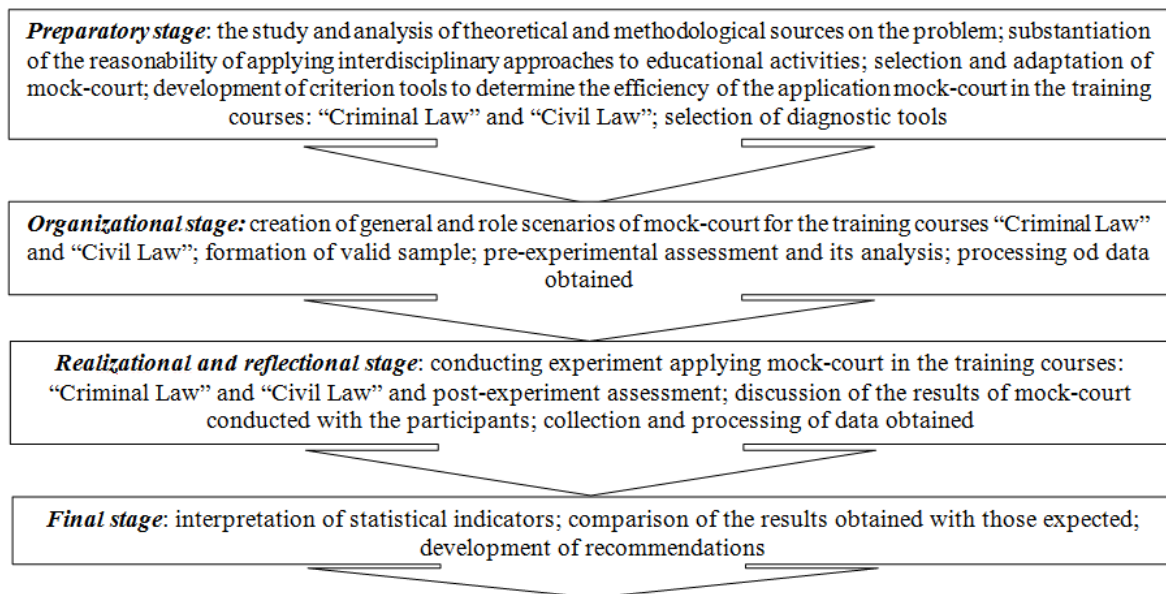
*Preparatory stage*: the study and analysis of theoretical and methodological sources on the problem; substantiation of the reasonability of applying interdisciplinary approaches to educational activities; selection and adaptation of mock-court; development of criterion tools to determine the efficiency of the application mock-court in the training courses: “Criminal Law” and “Civil Law”; selection of diagnostic tools

*Organizational stage:* creation of general and role scenarios of mock-court for the training courses “Criminal Law” and “Civil Law”; formation of valid sample; pre-experimental assessment and its analysis; processing od data obtained

*Realizational and reflectional stage*: conducting experiment applying mock-court in the training courses: “Criminal Law” and “Civil Law” and post-experiment assessment; discussion of the results of mock-court conducted with the participants; collection and processing of data obtained

*Final stage*: interpretation of statistical indicators; comparison of the results obtained with those expected; development of recommendations